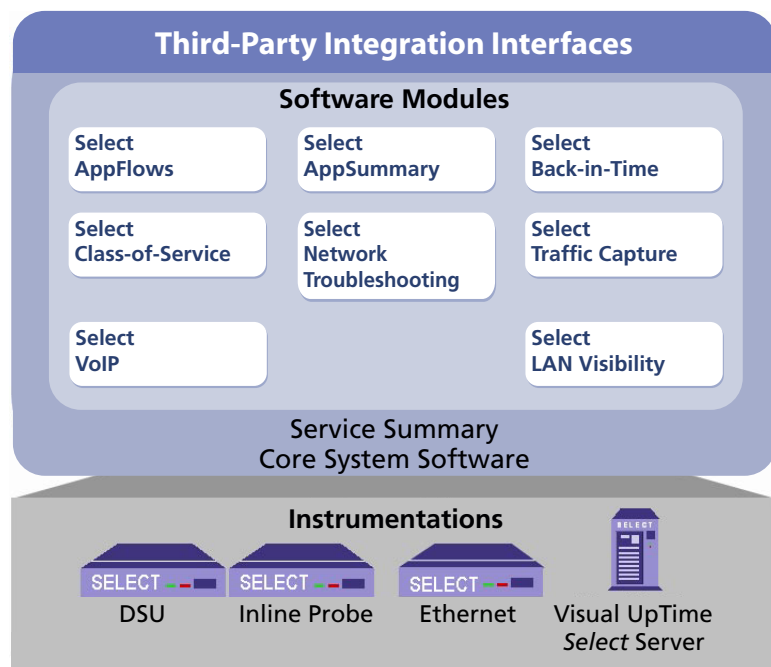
Third-Party Integration Interfaces

Software Modules

Select AppFlows

Select AppSummary

Select Back-in-Time

Select Class-of-Service

Select Network Troubleshooting

Select Traffic Capture

Select VoIP

Select LAN Visibility

Service Summary
Core System Software

Instrumentations

SELECT

DSU

SELECT

Inline Probe

SELECT

Ethernet

SELECT

Visual UpTime *Select* Server